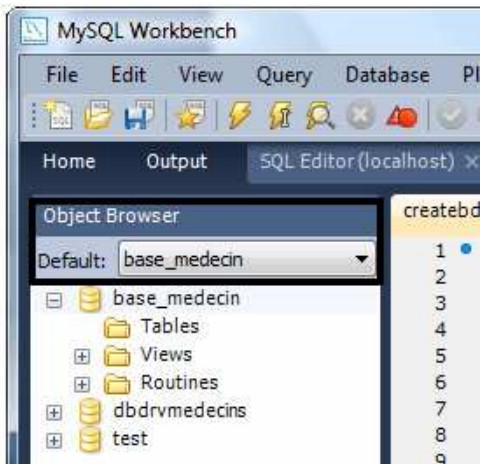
MySQL Workbench

File Edit View Query Database Pl

Home Output SQL Editor (localhost) ×

Object Browser

Default: base_medecin

base_medecin
Tables
Views
Routines
dbdrvmedecins
test

createbd

1
2
3
4
5
6
7
8
9